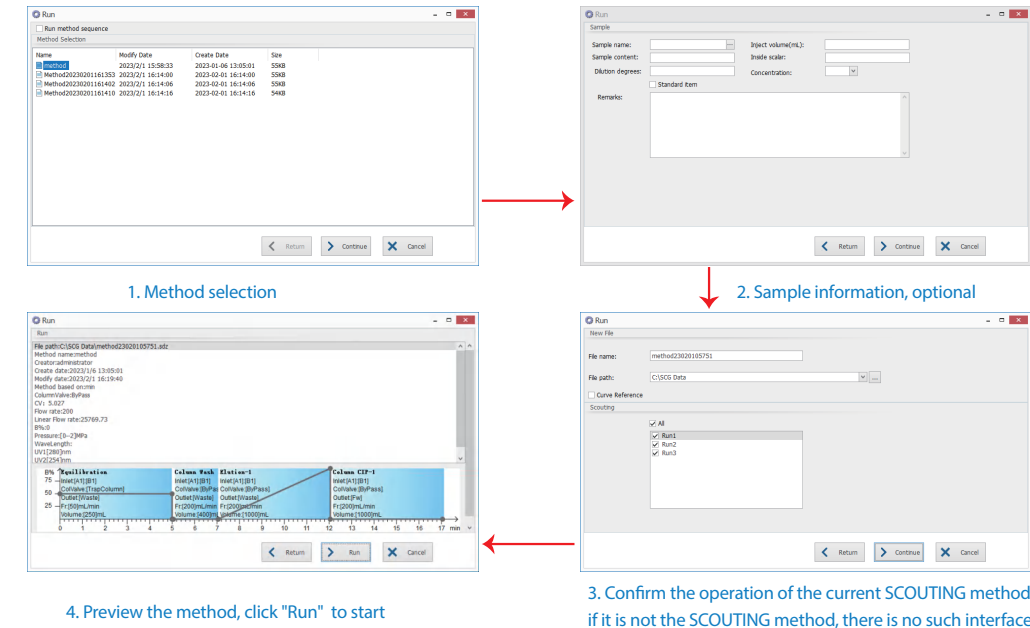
Run

Run method sequence

Method Selection

| Name | Modify Date | Create Date | Size |
|---|---|---|---|
| method | 2023/2/1 15:58:33 | 2023-01-06 13:05:01 | 55KB |
| Method20230201161353 | 2023/2/1 16:14:00 | 2023-02-01 16:14:00 | 55KB |
| Method20230201161402 | 2023/2/1 16:14:06 | 2023-02-01 16:14:06 | 55KB |
| Method20230201161410 | 2023/2/1 16:14:16 | 2023-02-01 16:14:16 | 54KB |

Return Continue Cancel

1. Method selection

Run

Sample

Sample name: Inject volume(mL):
Sample content: Inside scalar:
Dilution degrees: Concentration:
Standard item
Remarks:

Return Continue Cancel

2. Sample information, optional

Run

Run

File path:C:\SCG Data\method23020105751.sdz
Method name:method
Creator:administrator
Create date:2023/1/6 13:05:01
Modify date:2023/2/1 16:19:40
Method based on:min
ColumnValve:ByPass
CV: 5.027
Flow rate:200
Lever Flow rate:25769.73
B%:0
Pressure:[0--2]MPa
WaveLength:
UV1[280]nm
UV2[254]nm

B% 75 50 25
Equilibration Inlet[A1][B1] ColValve:[TrapColumn] Outlet[Waste] Fr:[50]mL/min Volume:[250]mL
Column Wash Inlet[A1][B1] ColValve:[ByPas Outlet[Waste] Fr:[200]mL/min Volume:[400]mL
Elution-1 Inlet[A1][B1] ColValve:[ByPass] Outlet[Waste] Fr:[200]mL/min Volume:[1000]mL
Column CIP-1 Inlet[A1][B1] ColValve:[ByPass] Outlet[Fw] Fr:[200]mL/min Volume:[1000]mL
0 1 2 3 4 5 6 7 8 9 10 11 12 13 14 15 16 17 min

Return Run Cancel

4. Preview the method, click "Run" to start

Run

New File

File name: method23020105751
File path: C:\SCG Data
Curve Reference

Scouting

All
Run1
Run2
Run3

Return Continue Cancel

3. Confirm the operation of the current SCOUTING method if it is not the SCOUTING method, there is no such interface